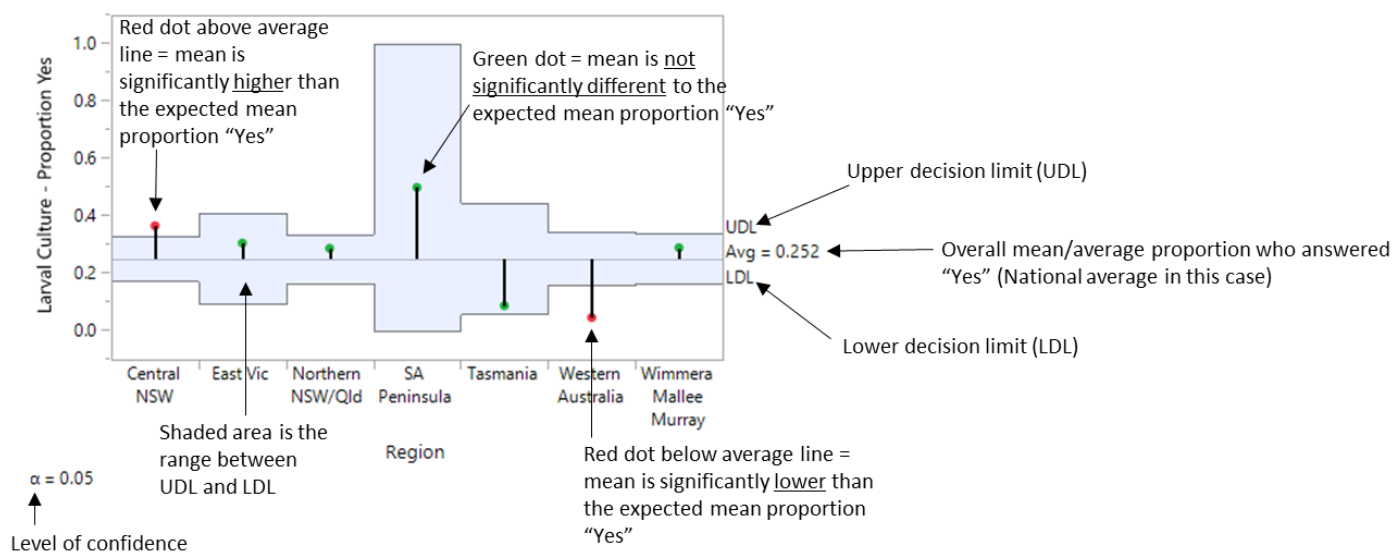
Red dot above average line = mean is significantly higher than the expected mean proportion "Yes"

Green dot = mean is not significantly different to the expected mean proportion "Yes"

Larval Culture - Proportion Yes

1.0
0.8
0.6
0.4
0.2
0.0

Upper decision limit (UDL)

UDL
Avg = 0.252
LDL

Overall mean/average proportion who answered "Yes" (National average in this case)

Lower decision limit (LDL)

Central NSW
East Vic
Northern NSW/Qld
SA Peninsula
Tasmania
Western Australia
Wimmera Mallee Murray

Shaded area is the range between UDL and LDL

Region

Red dot below average line = mean is significantly lower than the expected mean proportion "Yes"

α = 0.05

Level of confidence